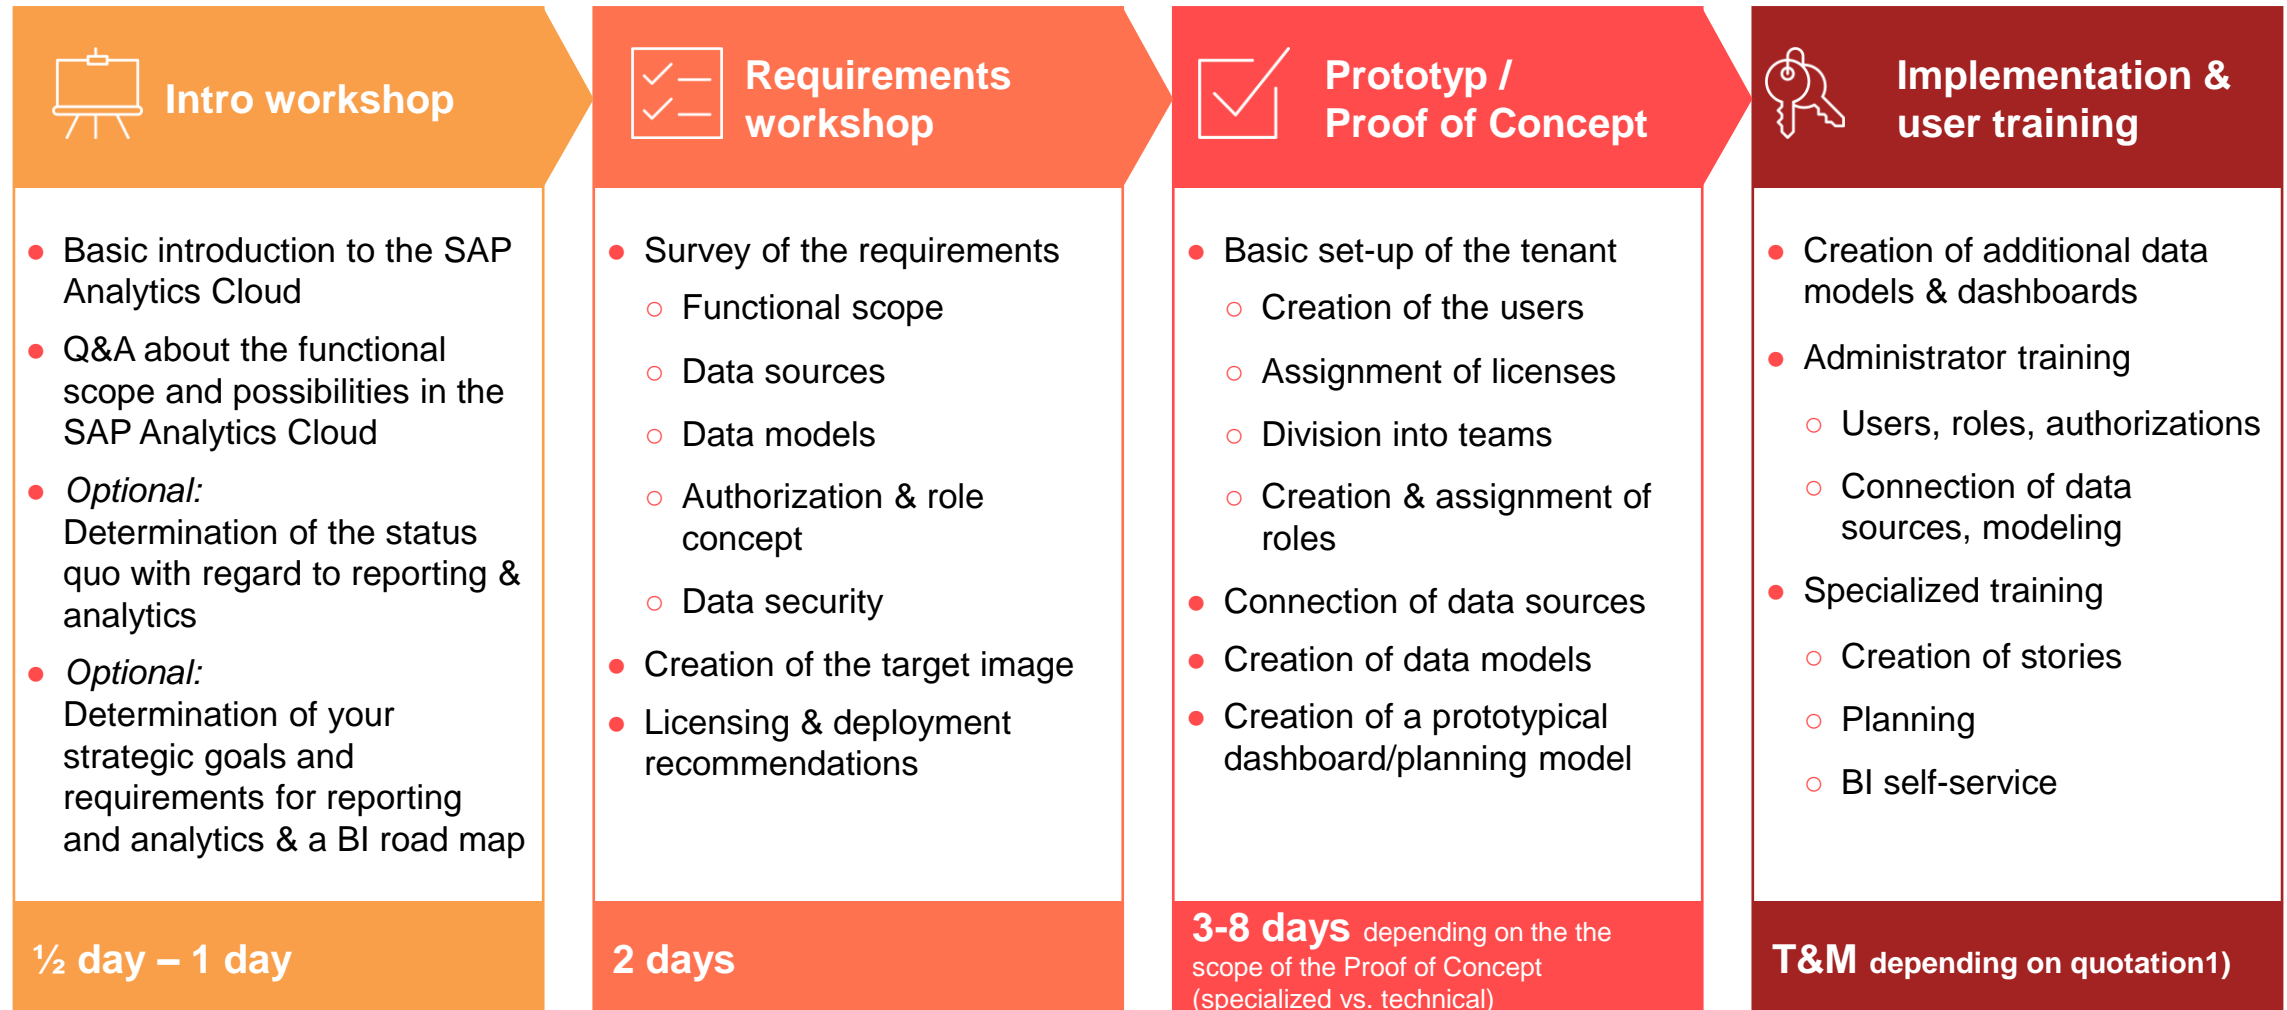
Intro workshop

- Basic introduction to the SAP Analytics Cloud
- Q&A about the functional scope and possibilities in the SAP Analytics Cloud
- *Optional:* Determination of the status quo with regard to reporting & analytics
- *Optional:* Determination of your strategic goals and requirements for reporting and analytics & a BI road map

½ day – 1 day

Requirements workshop

- Survey of the requirements
  - Functional scope
  - Data sources
  - Data models
  - Authorization & role concept
  - Data security
- Creation of the target image
- Licensing & deployment recommendations

2 days

Prototyp / Proof of Concept

- Basic set-up of the tenant
  - Creation of the users
  - Assignment of licenses
  - Division into teams
  - Creation & assignment of roles
- Connection of data sources
- Creation of data models
- Creation of a prototypical dashboard/planning model

3-8 days depending on the the scope of the Proof of Concept (specialized vs. technical)

Implementation & user training

- Creation of additional data models & dashboards
- Administrator training
  - Users, roles, authorizations
  - Connection of data sources, modeling
- Specialized training
  - Creation of stories
  - Planning
  - BI self-service

T&M depending on quotation1)